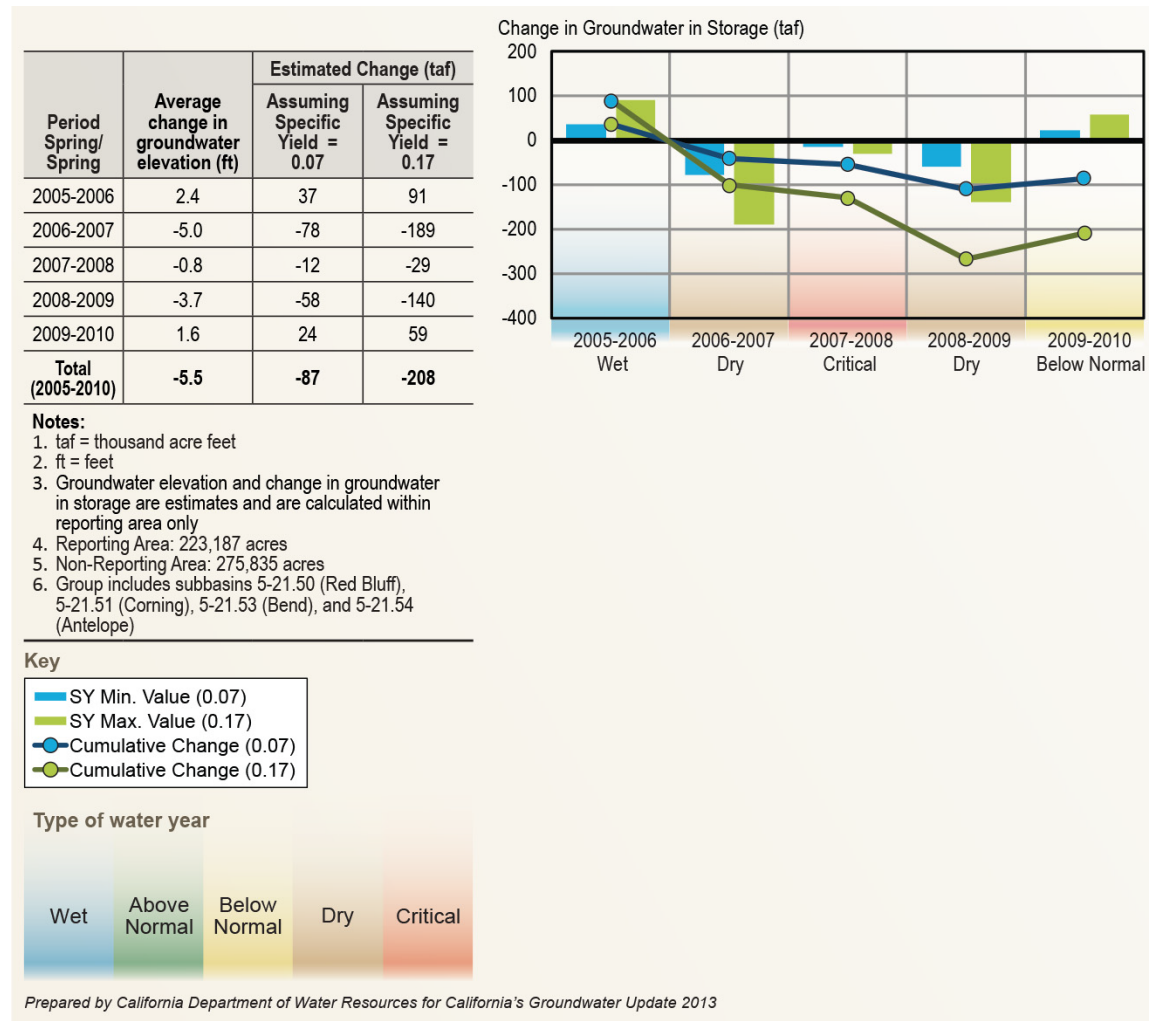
| Period Spring/ Spring | Average change in groundwater elevation (ft) | Estimated Change (taf) Assuming Specific Yield = 0.07 | Estimated Change (taf) Assuming Specific Yield = 0.17 |
|---|---|---|---|
| 2005-2006 | 2.4 | 37 | 91 |
| 2006-2007 | -5.0 | -78 | -189 |
| 2007-2008 | -0.8 | -12 | -29 |
| 2008-2009 | -3.7 | -58 | -140 |
| 2009-2010 | 1.6 | 24 | 59 |
| Total (2005-2010) | -5.5 | -87 | -208 |

Notes:
1. taf = thousand acre feet
2. ft = feet
3. Groundwater elevation and change in groundwater in storage are estimates and are calculated within reporting area only
4. Reporting Area: 223,187 acres
5. Non-Reporting Area: 275,835 acres
6. Group includes subbasins 5-21.50 (Red Bluff), 5-21.51 (Corning), 5-21.53 (Bend), and 5-21.54 (Antelope)

Key
SY Min. Value (0.07)
SY Max. Value (0.17)
Cumulative Change (0.07)
Cumulative Change (0.17)

Type of water year
Wet
Above Normal
Below Normal
Dry
Critical

Change in Groundwater in Storage (taf)
200
100
0
-100
-200
-300
-400
2005-2006 Wet
2006-2007 Dry
2007-2008 Critical
2008-2009 Dry
2009-2010 Below Normal

Prepared by California Department of Water Resources for California's Groundwater Update 2013